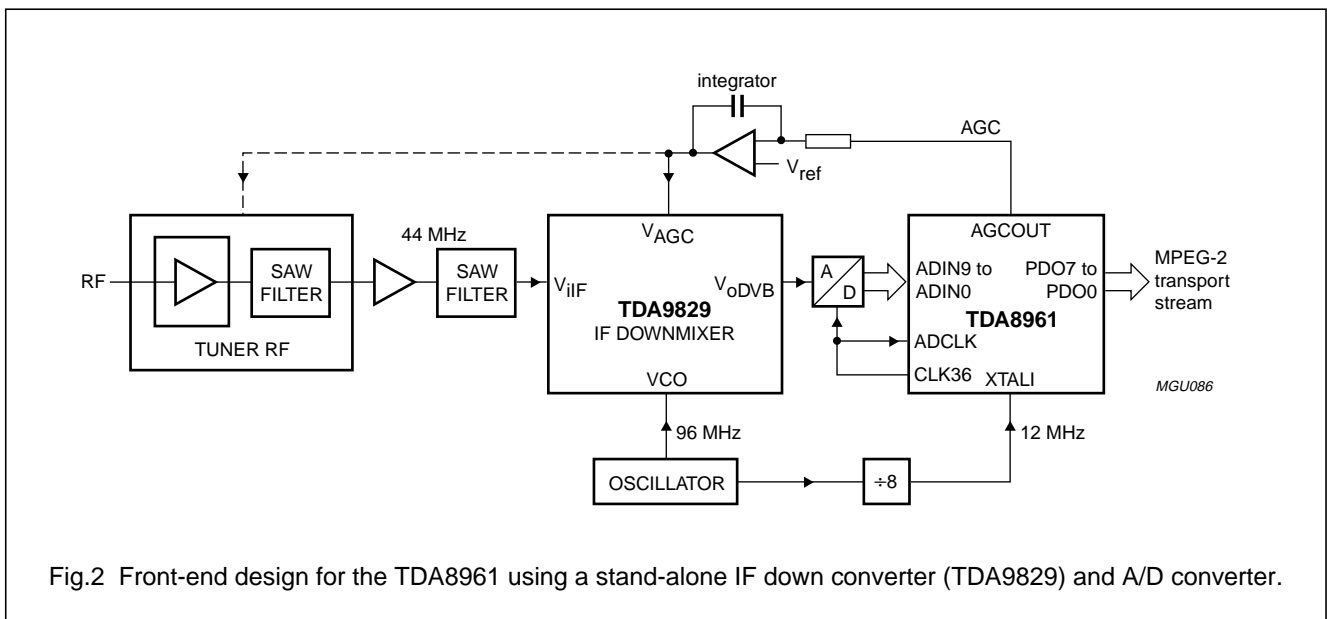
integrator

AGC

$V_{ref}$

44 MHz

RF

SAW FILTER

TUNER RF

SAW FILTER

$V_{AGC}$

$V_{iIF}$

$V_{oDVB}$

**TDA9829**

IF DOWNMIXER

VCO

A

D

AGCOUT

ADIN9 to ADIN0

PDO7 to PDO0

MPEG-2 transport stream

**TDA8961**

ADCLK

CLK36

XTALI

MGU086

96 MHz

12 MHz

OSCILLATOR

÷8

Fig.2 Front-end design for the TDA8961 using a stand-alone IF down converter (TDA9829) and A/D converter.